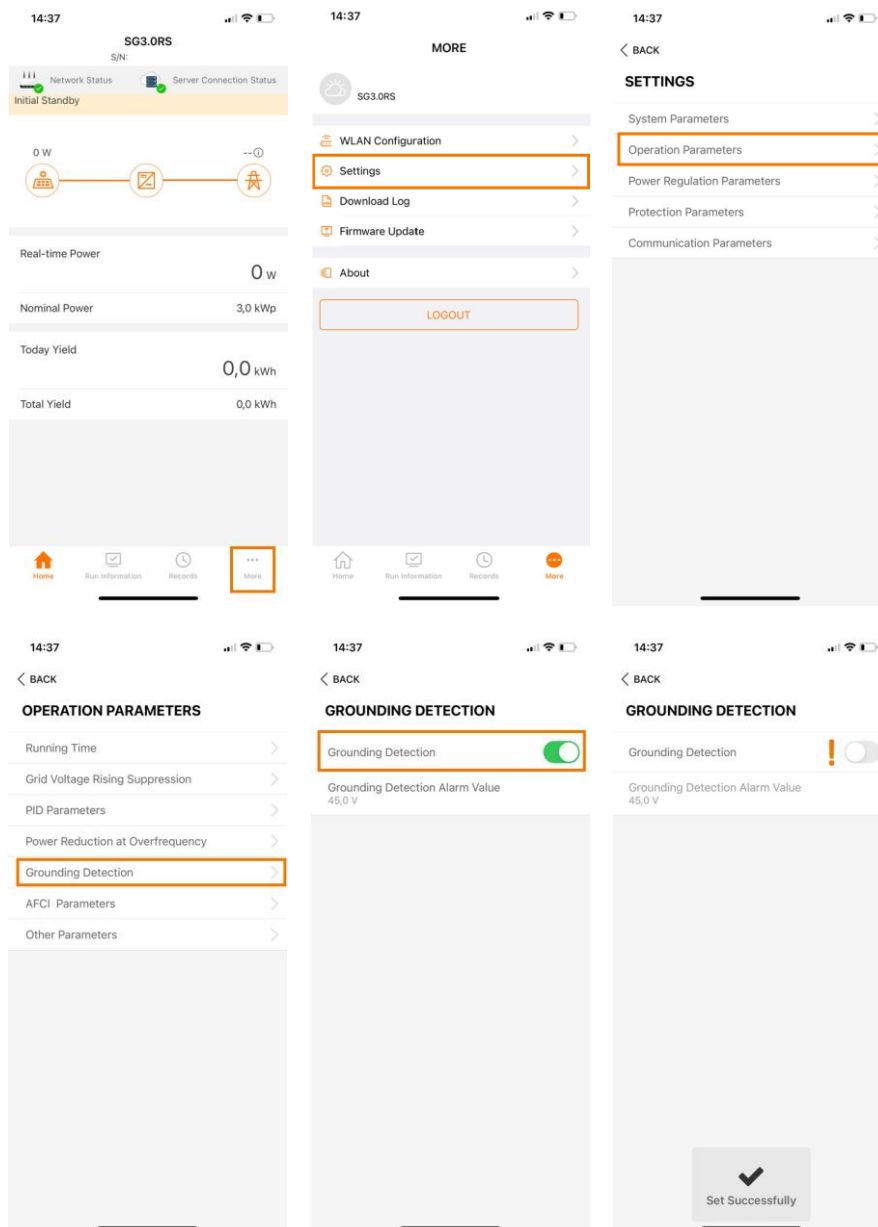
14:37

SG3.0RS
S/N:

Network Status
Server Connection Status
Initial Standby

0 W
--

Real-time Power
0 W

Nominal Power
3,0 kWp

Today Yield
0,0 kWh

Total Yield
0,0 kWh

Home
Run Information
Records
More

14:37

MORE

SG3.0RS

WLAN Configuration
Settings
Download Log
Firmware Update

About

LOGOUT

Home
Run Information
Records
More

14:37

< BACK

SETTINGS

System Parameters
Operation Parameters
Power Regulation Parameters
Protection Parameters
Communication Parameters

14:37

< BACK

OPERATION PARAMETERS

Running Time
Grid Voltage Rising Suppression
PID Parameters
Power Reduction at Overfrequency
Grounding Detection
AFCI Parameters
Other Parameters

14:37

< BACK

GROUNDING DETECTION

Grounding Detection

Grounding Detection Alarm Value
45,0 V

14:37

< BACK

GROUNDING DETECTION

Grounding Detection

Grounding Detection Alarm Value
45,0 V

Set Successfully